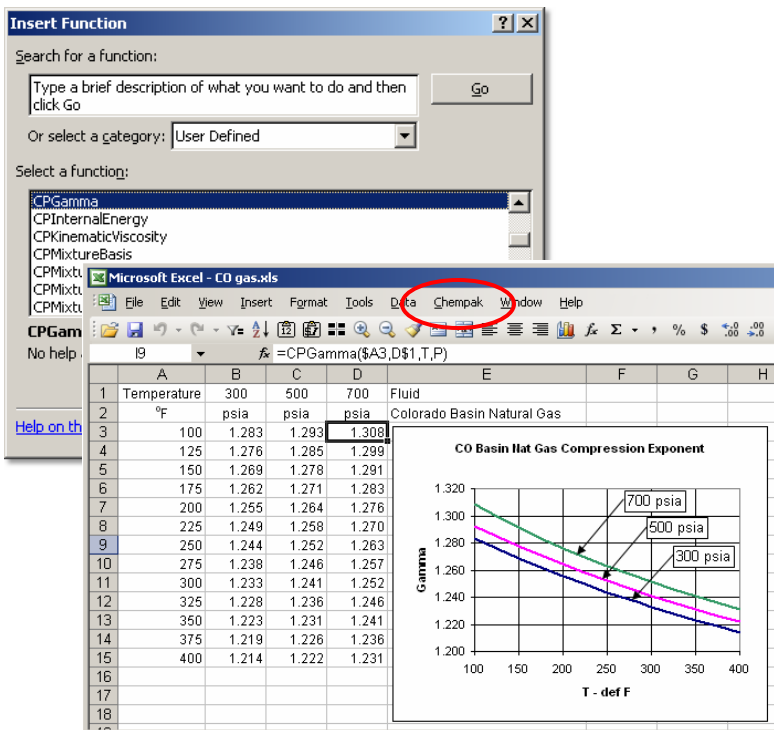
Insert Function

Search for a function:

Type a brief description of what you want to do and then click Go

Go

Or select a category: User Defined

Select a function:

CPGamma
CPInternalEnergy
CPKinematicViscosity
CPMixtureBasis
CPMixtu
CPMixtu
CPMixtu

CPGamm

No help

Help on th

Microsoft Excel - CO gas.xls

File Edit View Insert Format Tools Data Chempak Window Help

I9 $f_x$ =CPGamma($A3,D$1,T,P)

| | A | B | C | D | E | F | G | H |
|---|---|---|---|---|---|---|---|---|
| 1 | Temperature | 300 | 500 | 700 | Fluid | | | |
| 2 | ºF | psia | psia | psia | Colorado Basin Natural Gas | | | |
| 3 | 100 | 1.283 | 1.293 | 1.308 | | | | |
| 4 | 125 | 1.276 | 1.285 | 1.299 | | | | |
| 5 | 150 | 1.269 | 1.278 | 1.291 | | | | |
| 6 | 175 | 1.262 | 1.271 | 1.283 | | | | |
| 7 | 200 | 1.255 | 1.264 | 1.276 | | | | |
| 8 | 225 | 1.249 | 1.258 | 1.270 | | | | |
| 9 | 250 | 1.244 | 1.252 | 1.263 | | | | |
| 10 | 275 | 1.238 | 1.246 | 1.257 | | | | |
| 11 | 300 | 1.233 | 1.241 | 1.252 | | | | |
| 12 | 325 | 1.228 | 1.236 | 1.246 | | | | |
| 13 | 350 | 1.223 | 1.231 | 1.241 | | | | |
| 14 | 375 | 1.219 | 1.226 | 1.236 | | | | |
| 15 | 400 | 1.214 | 1.222 | 1.231 | | | | |
| 16 | | | | | | | | |
| 17 | | | | | | | | |
| 18 | | | | | | | | |

CO Basin Nat Gas Compression Exponent

700 psia
500 psia
300 psia

Gamma

1.320
1.300
1.280
1.260
1.240
1.220
1.200

100 150 200 250 300 350 400

T - def F